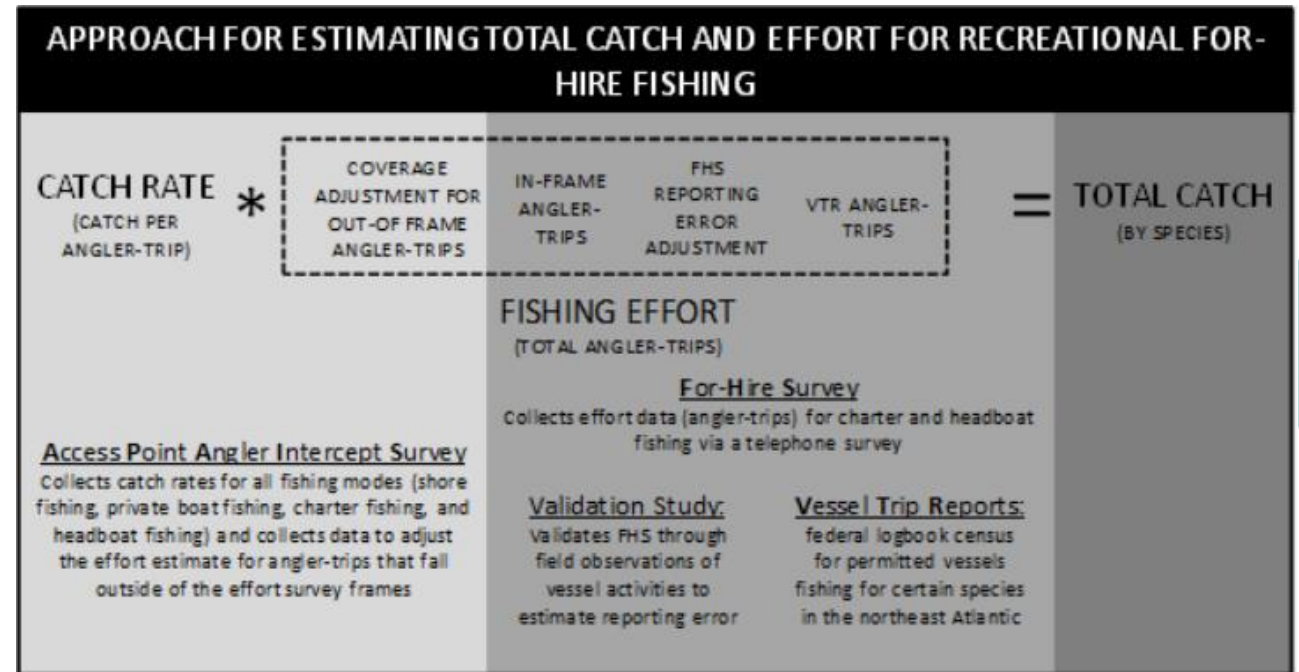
APPROACH FOR ESTIMATING TOTAL CATCH AND EFFORT FOR RECREATIONAL FOR-HIRE FISHING

CATCH RATE
(CATCH PER ANGLER-TRIP)

*

COVERAGE ADJUSTMENT FOR OUT-OF FRAME ANGLER-TRIPS

IN-FRAME ANGLER-TRIPS

FHS REPORTING ERROR ADJUSTMENT

VTR ANGLER-TRIPS

=

TOTAL CATCH
(BY SPECIES)

FISHING EFFORT
(TOTAL ANGLER-TRIPS)

For-Hire Survey
Collects effort data (angler-trips) for charter and headboat fishing via a telephone survey

Access Point Angler Intercept Survey
Collects catch rates for all fishing modes (shore fishing, private boat fishing, charter fishing, and headboat fishing) and collects data to adjust the effort estimate for angler-trips that fall outside of the effort survey frames

Validation Study:
Validates FHS through field observations of vessel activities to estimate reporting error

Vessel Trip Reports:
federal logbook census for permitted vessels fishing for certain species in the northeast Atlantic